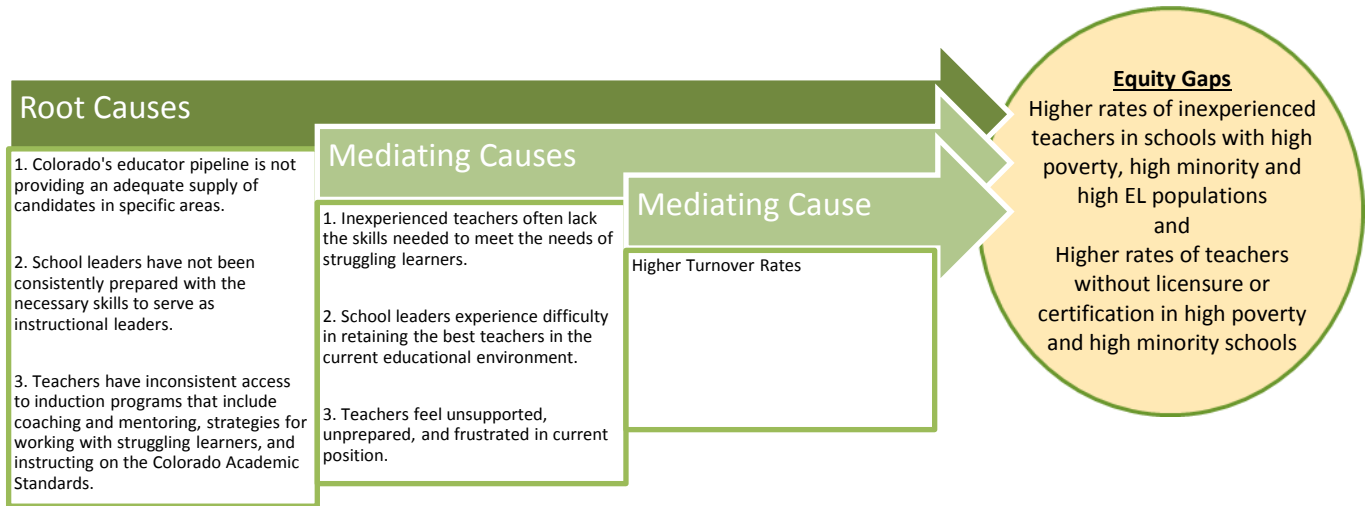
Root Causes

1. Colorado's educator pipeline is not providing an adequate supply of candidates in specific areas.

2. School leaders have not been consistently prepared with the necessary skills to serve as instructional leaders.

3. Teachers have inconsistent access to induction programs that include coaching and mentoring, strategies for working with struggling learners, and instructing on the Colorado Academic Standards.

Mediating Causes

1. Inexperienced teachers often lack the skills needed to meet the needs of struggling learners.

2. School leaders experience difficulty in retaining the best teachers in the current educational environment.

3. Teachers feel unsupported, unprepared, and frustrated in current position.

Mediating Cause

Higher Turnover Rates

Equity Gaps

Higher rates of inexperienced teachers in schools with high poverty, high minority and high EL populations
and
Higher rates of teachers without licensure or certification in high poverty and high minority schools